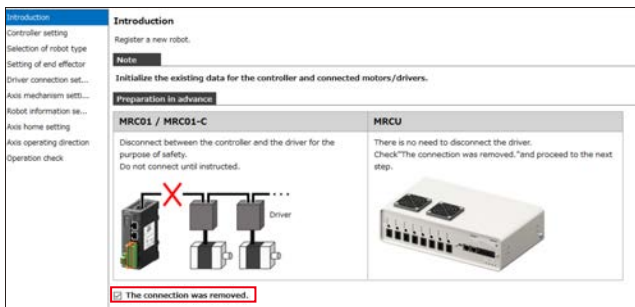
Introduction
Controller setting
Selection of robot type
Setting of end effector
Driver connection set...
Axis mechanism setti...
Robot information se...
Axis home setting
Axis operating direction
Operation check

Introduction

Register a new robot.

Note

Initialize the existing data for the controller and connected motors/drivers.

Preparation in advance

| MRC01 / MRC01-C | MRCU |
|---|---|
| Disconnect between the controller and the driver for the purpose of safety. Do not connect until instructed. | There is no need to disconnect the driver. Check"The connection was removed."and proceed to the next step. |

Driver

☑ The connection was removed.